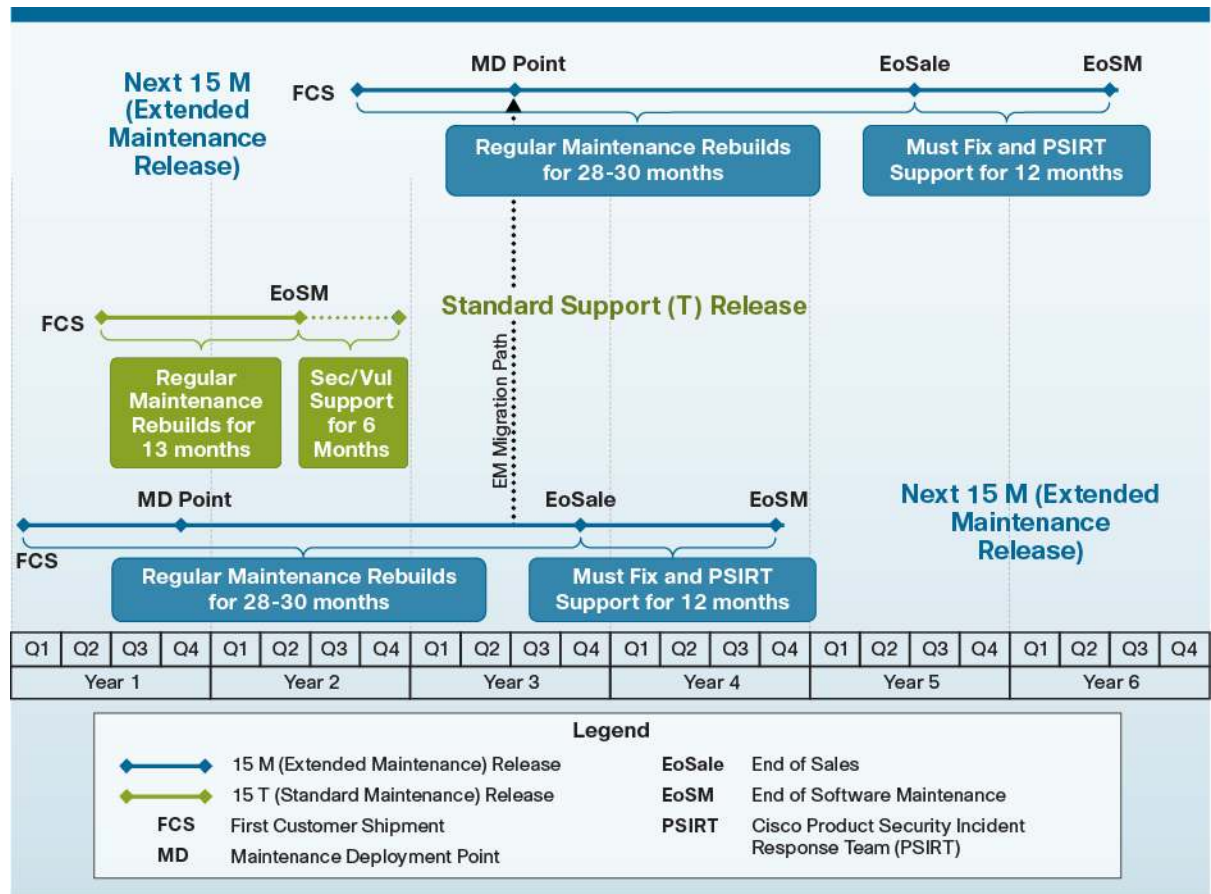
Next 15 M (Extended Maintenance Release)

FCS

MD Point

EoSale

EoSM

Regular Maintenance Rebuilds for 28-30 months

Must Fix and PSIRT Support for 12 months

EoSM

FCS

Standard Support (T) Release

Regular Maintenance Rebuilds for 13 months

Sec/Vul Support for 6 Months

EM Migration Path

MD Point

EoSale

EoSM

Next 15 M (Extended Maintenance Release)

FCS

Regular Maintenance Rebuilds for 28-30 months

Must Fix and PSIRT Support for 12 months

| Q1 | Q2 | Q3 | Q4 | Q1 | Q2 | Q3 | Q4 | Q1 | Q2 | Q3 | Q4 | Q1 | Q2 | Q3 | Q4 | Q1 | Q2 | Q3 | Q4 | Q1 | Q2 | Q3 | Q4 |
|---|---|---|---|---|---|---|---|---|---|---|---|---|---|---|---|---|---|---|---|---|---|---|---|
| Year 1 | | | | Year 2 | | | | Year 3 | | | | Year 4 | | | | Year 5 | | | | Year 6 | | | |

Legend

15 M (Extended Maintenance) Release

15 T (Standard Maintenance) Release

FCS First Customer Shipment

MD Maintenance Deployment Point

EoSale End of Sales

EoSM End of Software Maintenance

PSIRT Cisco Product Security Incident Response Team (PSIRT)